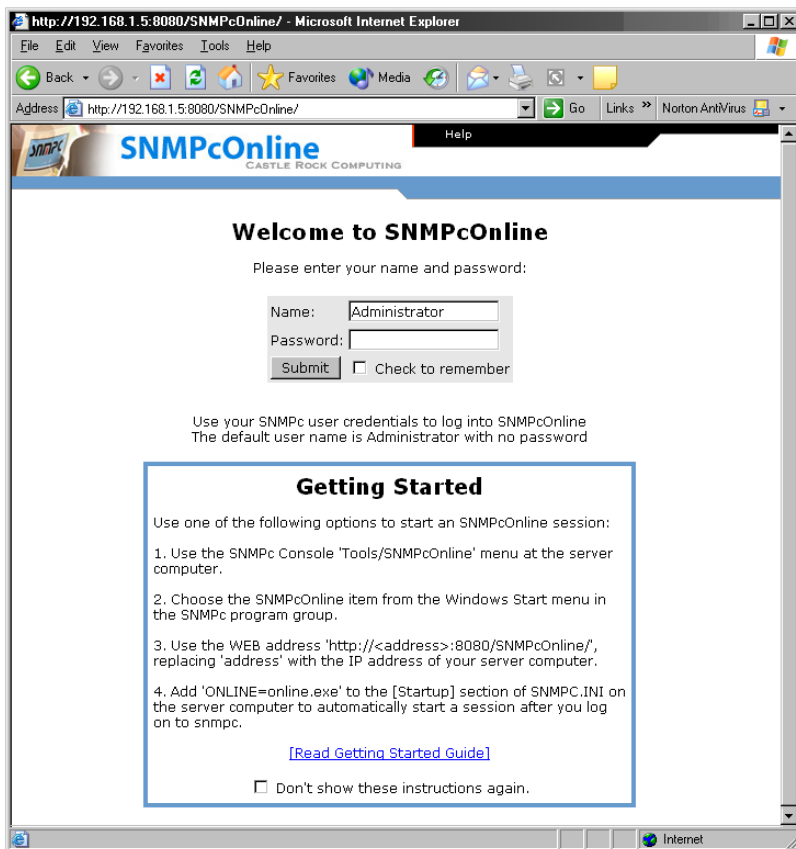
http://192.168.1.5:8080/SNMPcOnline/ - Microsoft Internet Explorer

File Edit View Favorites Tools Help

Back Favorites Media

Address http://192.168.1.5:8080/SNMPcOnline/ Go Links » Norton AntiVirus

SNMPc

SNMPcOnline
CASTLE ROCK COMPUTING

Help

Welcome to SNMPcOnline

Please enter your name and password:

Name: Administrator
Password:
Submit Check to remember

Use your SNMPc user credentials to log into SNMPcOnline
The default user name is Administrator with no password

Getting Started

Use one of the following options to start an SNMPcOnline session:

1. Use the SNMPc Console 'Tools/SNMPcOnline' menu at the server computer.

2. Choose the SNMPcOnline item from the Windows Start menu in the SNMPc program group.

3. Use the WEB address 'http://<address>:8080/SNMPcOnline/', replacing 'address' with the IP address of your server computer.

4. Add 'ONLINE=online.exe' to the [Startup] section of SNMPC.INI on the server computer to automatically start a session after you log on to snmpc.

[Read Getting Started Guide]

Don't show these instructions again.

Internet